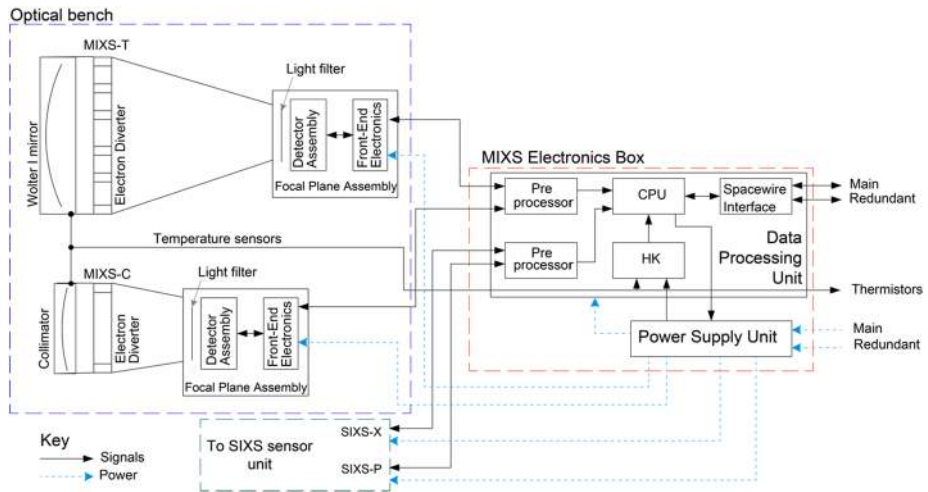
Optical bench

MIXS-T

Wolter I mirror

Electron Diverter

Light filter

Detector Assembly

Front-End Electronics

Focal Plane Assembly

Temperature sensors

MIXS-C

Collimator

Electron Diverter

Light filter

Detector Assembly

Front-End Electronics

Focal Plane Assembly

MIXS Electronics Box

Pre processor

CPU

Spacewire Interface

Main

Redundant

Pre processor

HK

Data Processing Unit

Thermistors

Power Supply Unit

Main

Redundant

Key

Signals

Power

To SIXS sensor unit

SIXS-X

SIXS-P